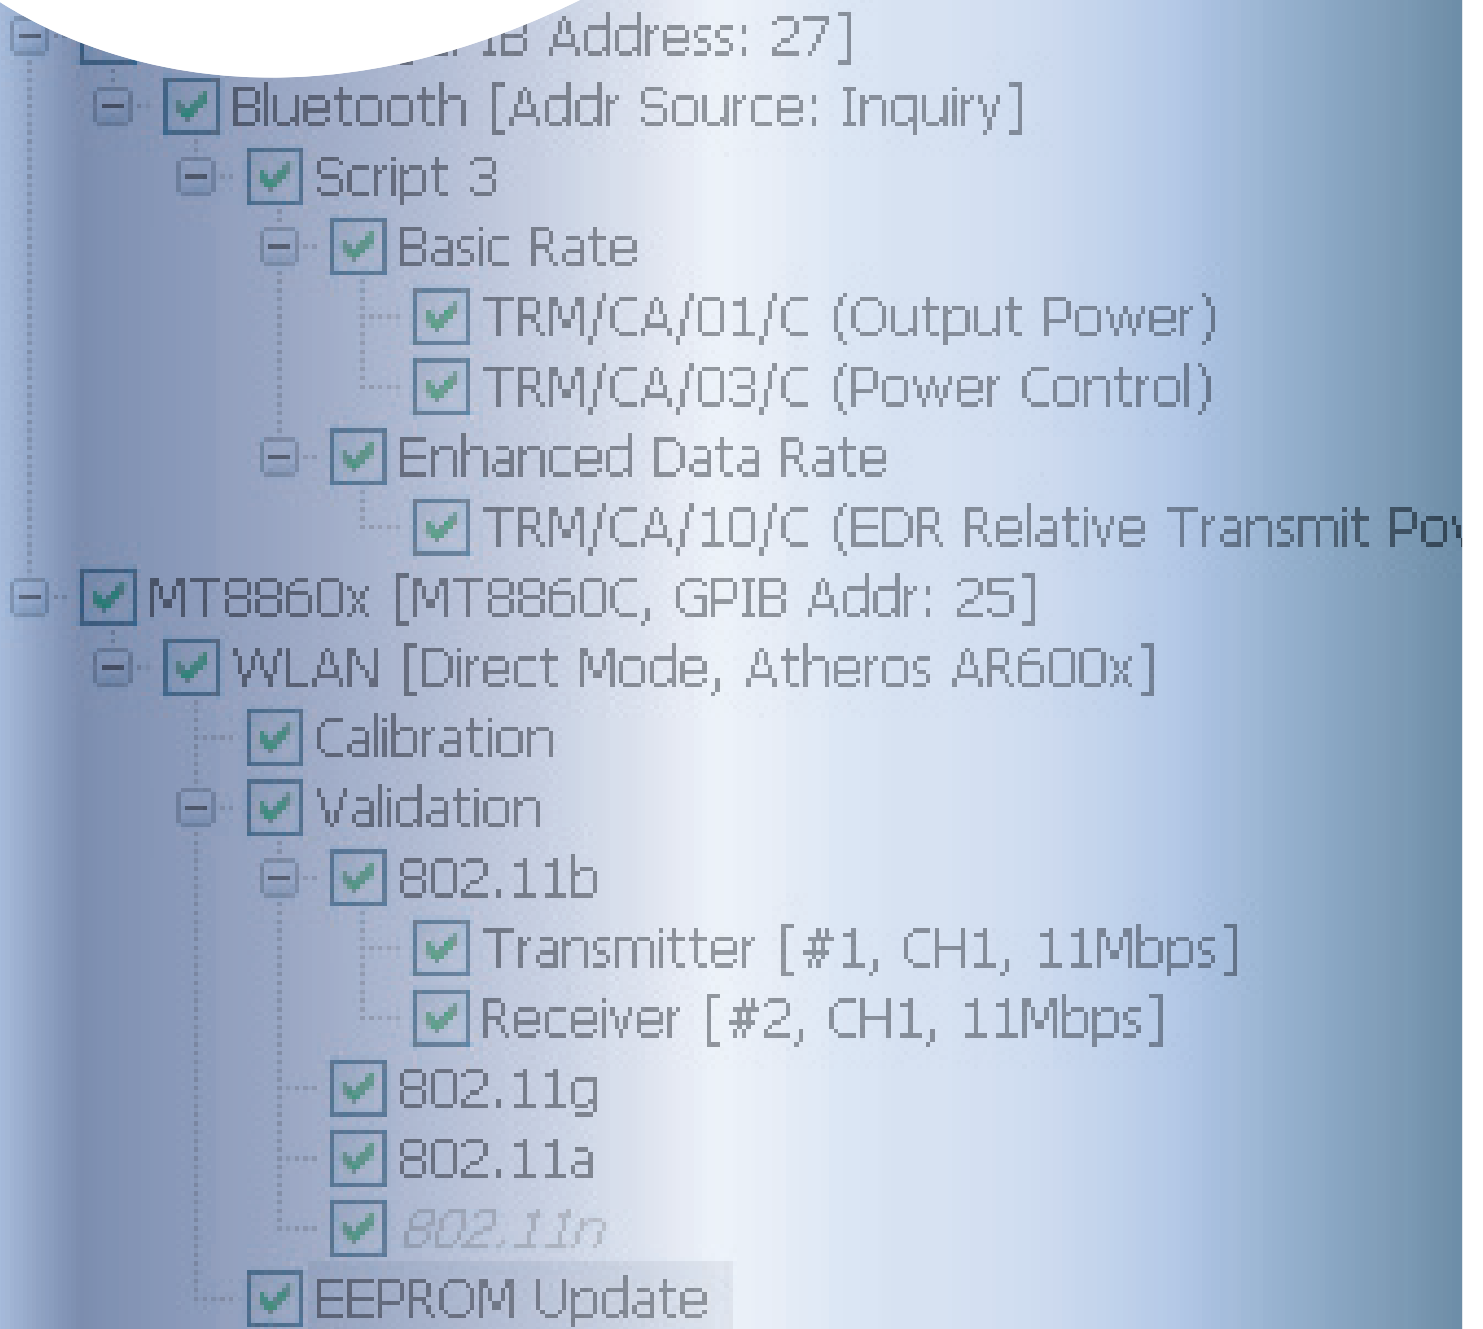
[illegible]IB Address: 27]
Bluetooth [Addr Source: Inquiry]
Script 3
Basic Rate
TRM/CA/01/C (Output Power)
TRM/CA/03/C (Power Control)
Enhanced Data Rate
TRM/CA/10/C (EDR Relative Transmit Po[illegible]
MT8860x [MT8860C, GPIB Addr: 25]
WLAN [Direct Mode, Atheros AR600x]
Calibration
Validation
802.11b
Transmitter [#1, CH1, 11Mbps]
Receiver [#2, CH1, 11Mbps]
802.11g
802.11a
802.11n
EEPROM Update